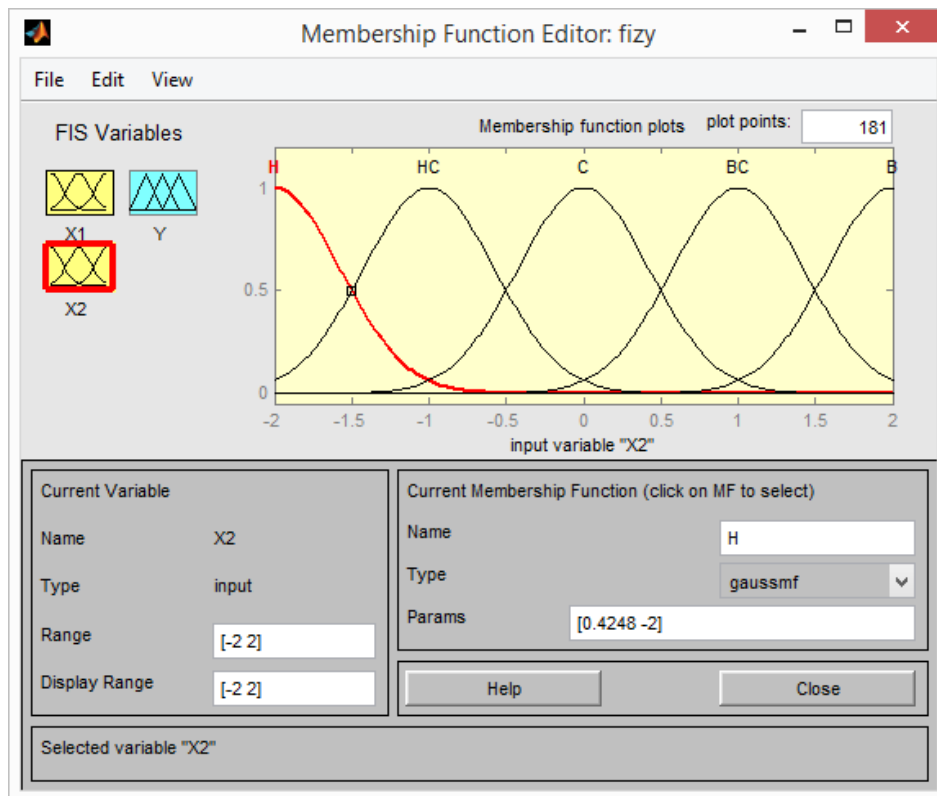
Membership Function Editor: fizy

File Edit View

FIS Variables

X1 Y

X2

Membership function plots

plot points: 181

H HC C BC B

1

0.5

0

-2 -1.5 -1 -0.5 0 0.5 1 1.5 2

input variable "X2"

Current Variable

Name X2

Type input

Range [-2 2]

Display Range [-2 2]

Current Membership Function (click on MF to select)

Name H

Type gaussmf

Params [0.4248 -2]

Help

Close

Selected variable "X2"